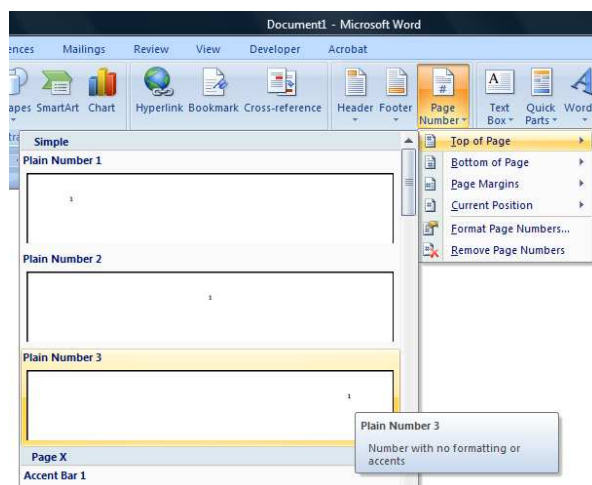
Document1 - Microsoft Word

ences Mailings Review View Developer Acrobat

apes SmartArt Chart Hyperlink Bookmark Cross-reference Header Footer Page Number Text Box Quick Parts Word

Simple

Plain Number 1

1

Plain Number 2

1

Plain Number 3

1

Page X

Accent Bar 1

Top of Page

Bottom of Page

Page Margins

Current Position

Format Page Numbers...

Remove Page Numbers

Plain Number 3

Number with no formatting or accents